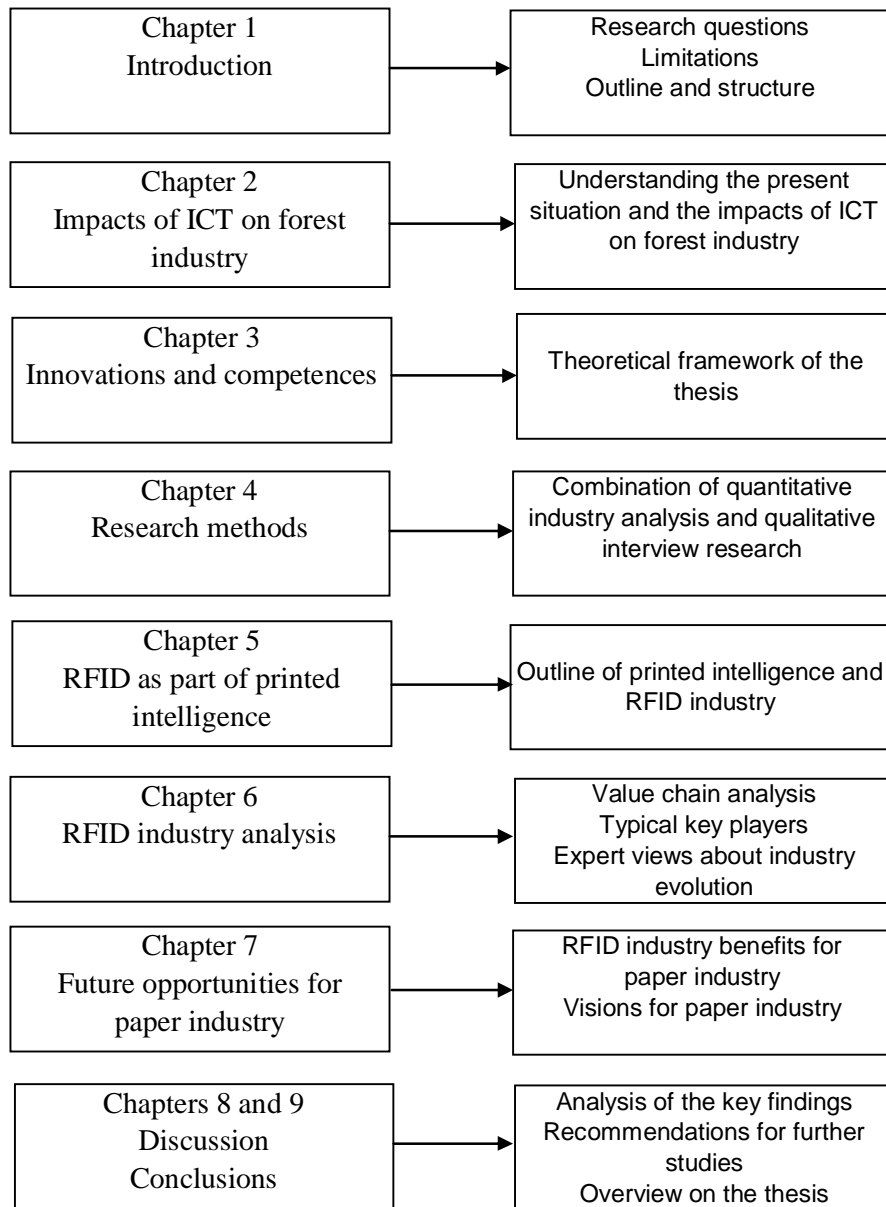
Chapter 1
Introduction

Research questions
Limitations
Outline and structure

Chapter 2
Impacts of ICT on forest industry

Understanding the present situation and the impacts of ICT on forest industry

Chapter 3
Innovations and competences

Theoretical framework of the thesis

Chapter 4
Research methods

Combination of quantitative industry analysis and qualitative interview research

Chapter 5
RFID as part of printed intelligence

Outline of printed intelligence and RFID industry

Chapter 6
RFID industry analysis

Value chain analysis
Typical key players
Expert views about industry evolution

Chapter 7
Future opportunities for paper industry

RFID industry benefits for paper industry
Visions for paper industry

Chapters 8 and 9
Discussion
Conclusions

Analysis of the key findings
Recommendations for further studies
Overview on the thesis